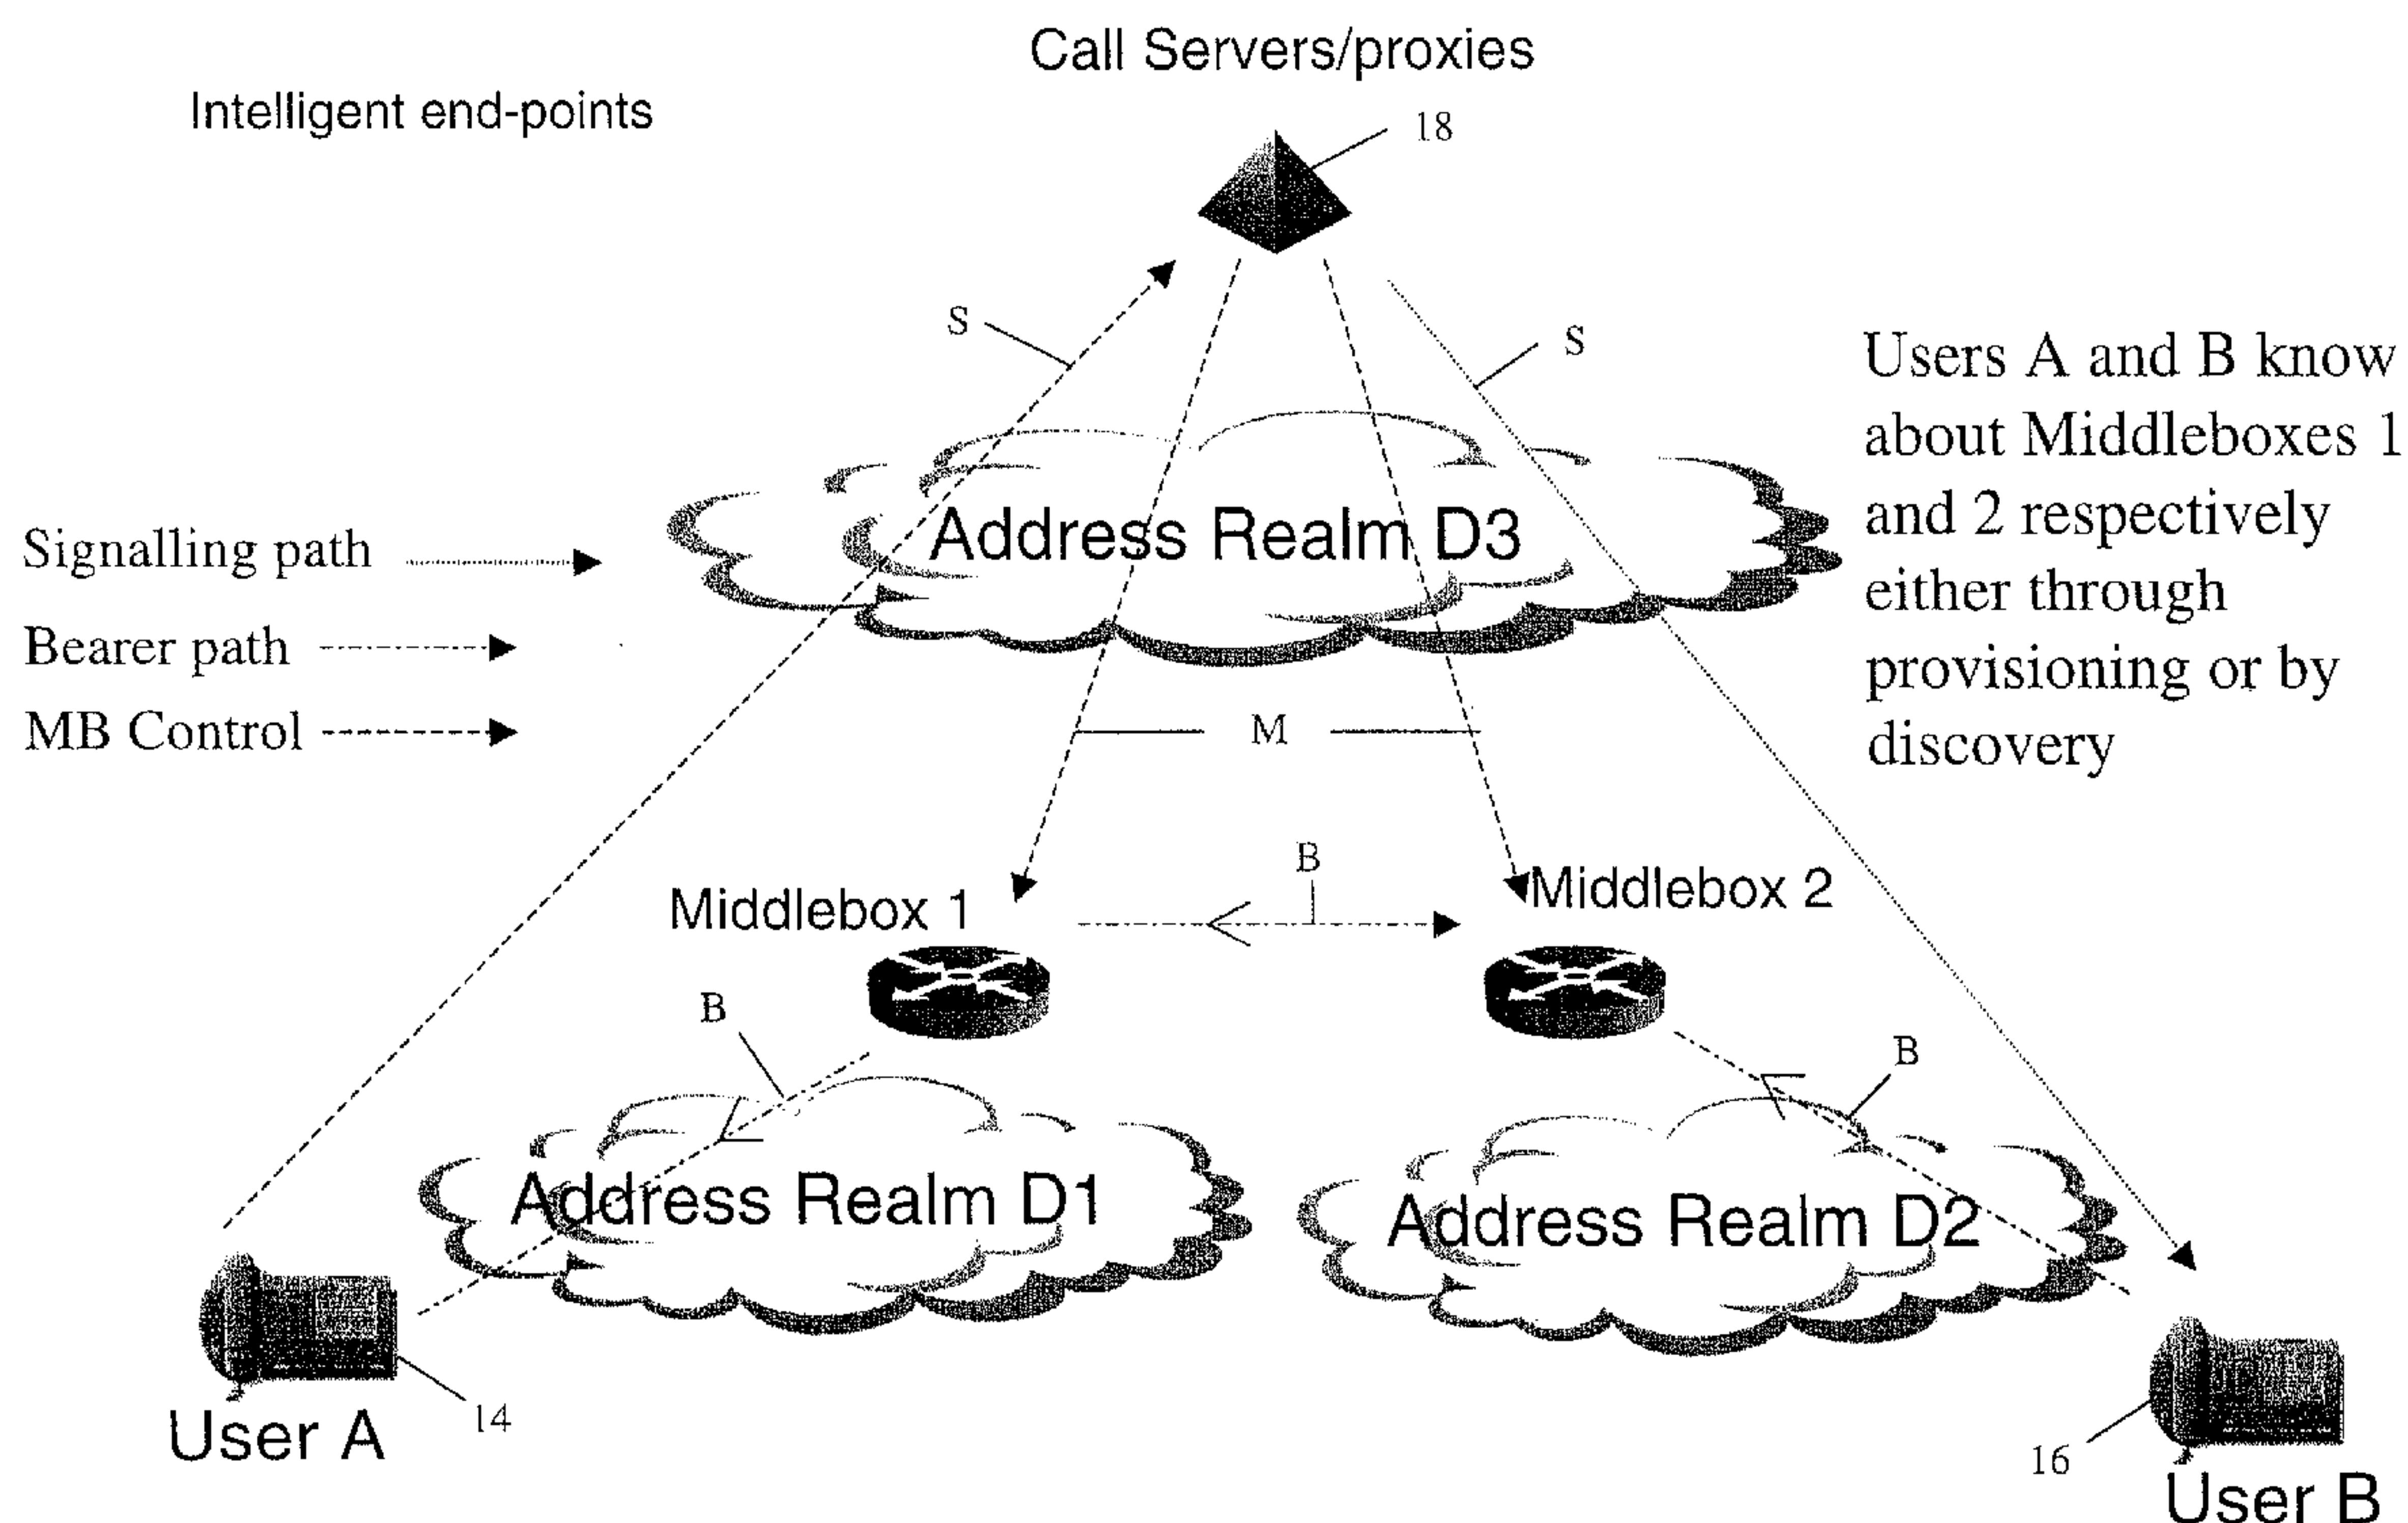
Call Servers/proxies

Intelligent end-points

18

S

S

Users A and B know about Middleboxes 1 and 2 respectively either through provisioning or by discovery

Address Realm D3

Signalling path

Bearer path

MB Control

M

B

Middlebox 1

Middlebox 2

B

B

Address Realm D1

Address Realm D2

User A

14

16

User B